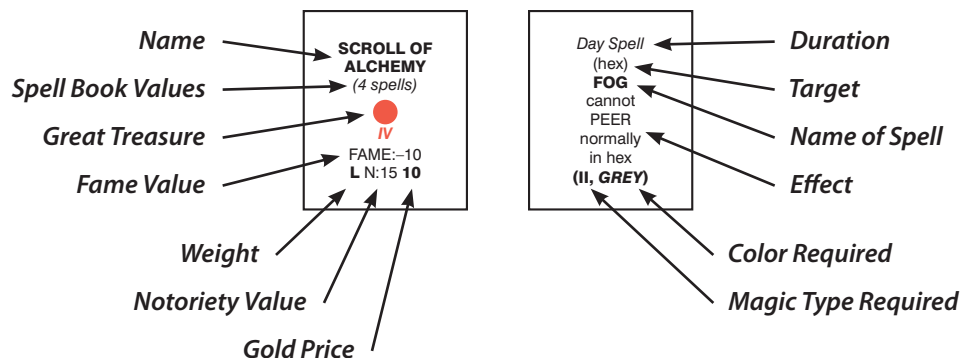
Name
Spell Book Values
Great Treasure
Fame Value

SCROLL OF ALCHEMY
(4 spells)
IV
FAME:–10
L N:15 10

Weight
Notoriety Value
Gold Price

Day Spell
(hex)
FOG
cannot PEER normally in hex
(II, GREY)

Duration
Target
Name of Spell
Effect
Color Required
Magic Type Required